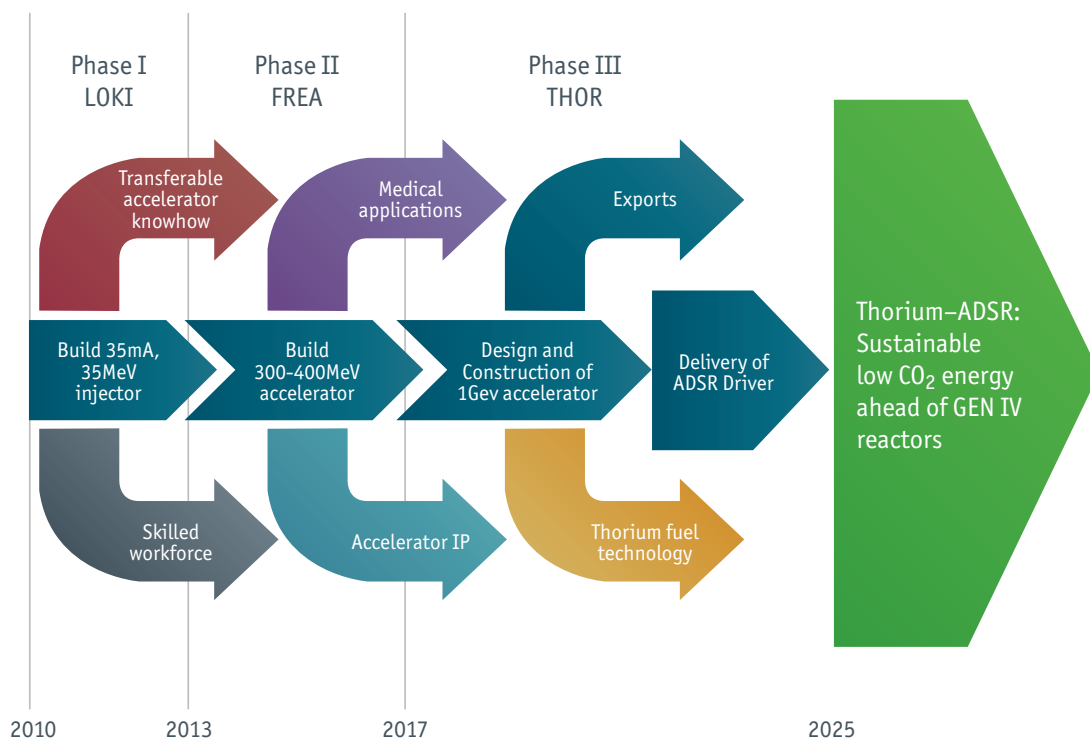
Phase I
LOKI

Phase II
FREA

Phase III
THOR

Transferable accelerator knowhow

Medical applications

Exports

Build 35mA, 35MeV injector

Build 300-400MeV accelerator

Design and Construction of 1Gev accelerator

Delivery of ADSR Driver

Thorium–ADSR: Sustainable low $CO_2$ energy ahead of GEN IV reactors

Skilled workforce

Accelerator IP

Thorium fuel technology

2010

2013

2017

2025